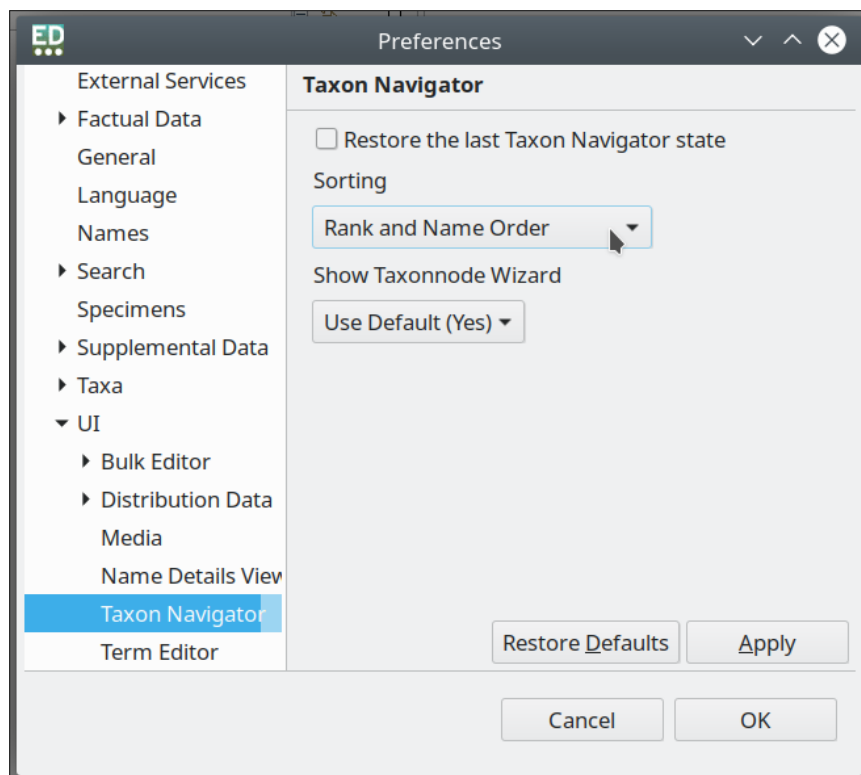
ED

Preferences

External Services
Factual Data
General
Language
Names
Search
Specimens
Supplemental Data
Taxa
UI
Bulk Editor
Distribution Data
Media
Name Details View
Taxon Navigator
Term Editor

Taxon Navigator

Restore the last Taxon Navigator state

Sorting

Rank and Name Order

Show Taxonnode Wizard

Use Default (Yes)

Restore Defaults
Apply

Cancel
OK